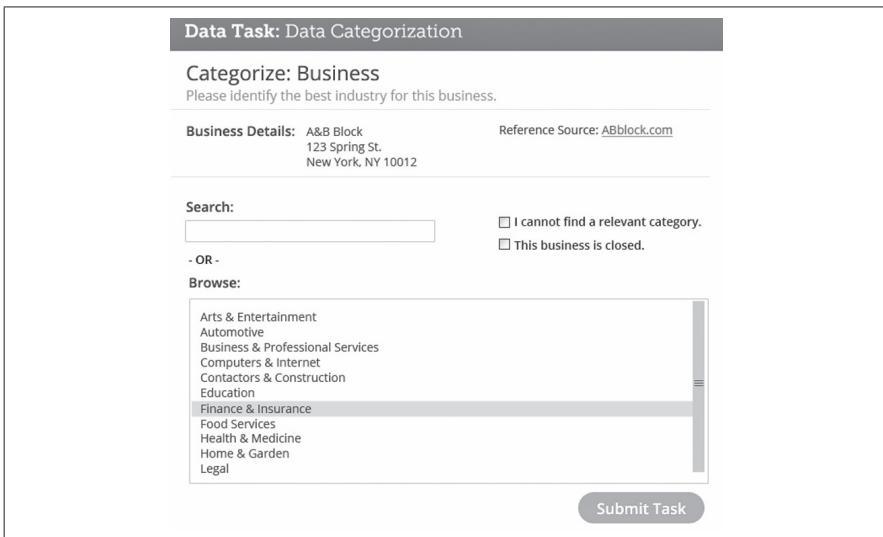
Data Task: Data Categorization

Categorize: Business
Please identify the best industry for this business.

Business Details: A&B Block
123 Spring St.
New York, NY 10012

Reference Source: ABblock.com

Search:

☐ I cannot find a relevant category.
☐ This business is closed.

- OR -

Browse:

Arts & Entertainment
Automotive
Business & Professional Services
Computers & Internet
Contactors & Construction
Education
Finance & Insurance
Food Services
Health & Medicine
Home & Garden
Legal

Submit Task